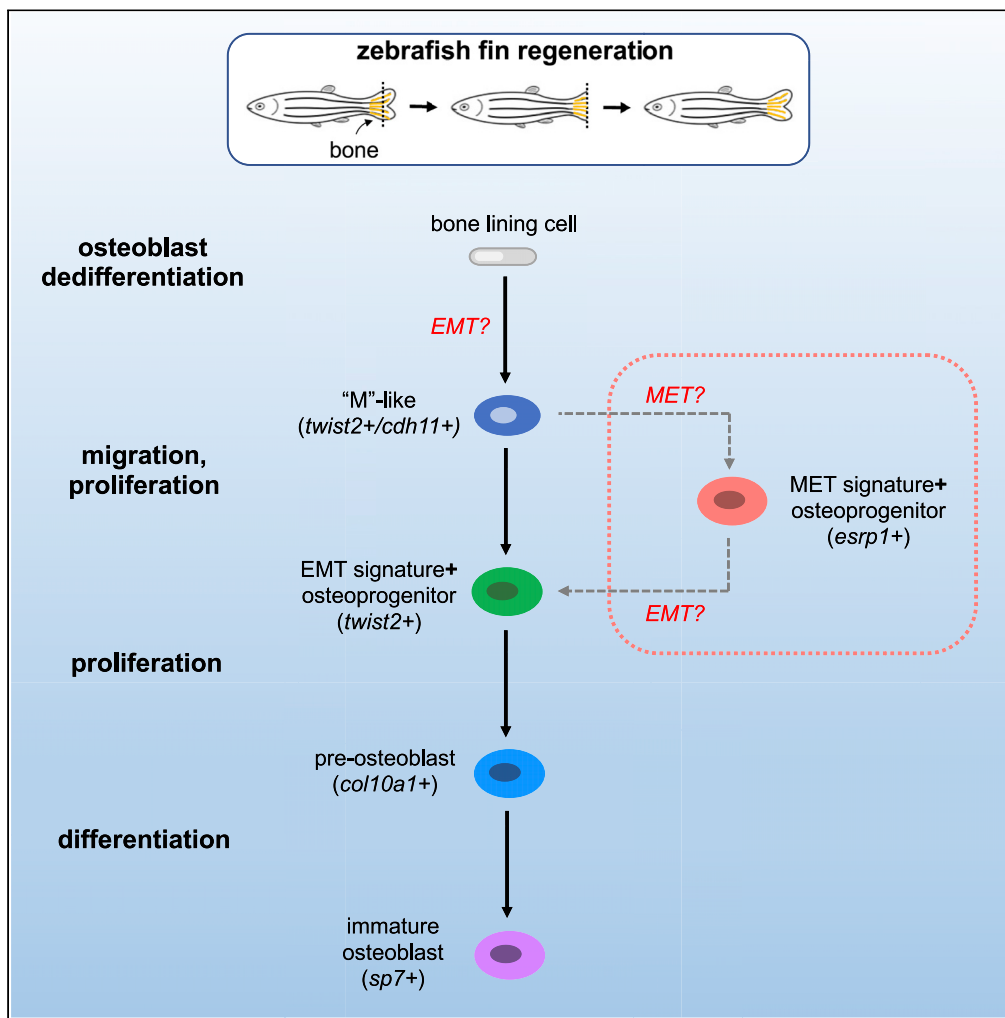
zebrafish fin regeneration

bone

osteoblast dedifferentiation

bone lining cell

EMT?

migration, proliferation

"M"-like
(twist2+/cdh11+)

MET?

MET signature+
osteoprogenitor
(esrp1+)

EMT signature+
osteoprogenitor
(twist2+)

EMT?

proliferation

pre-osteoblast
(col10a1+)

differentiation

immature
osteoblast
(sp7+)